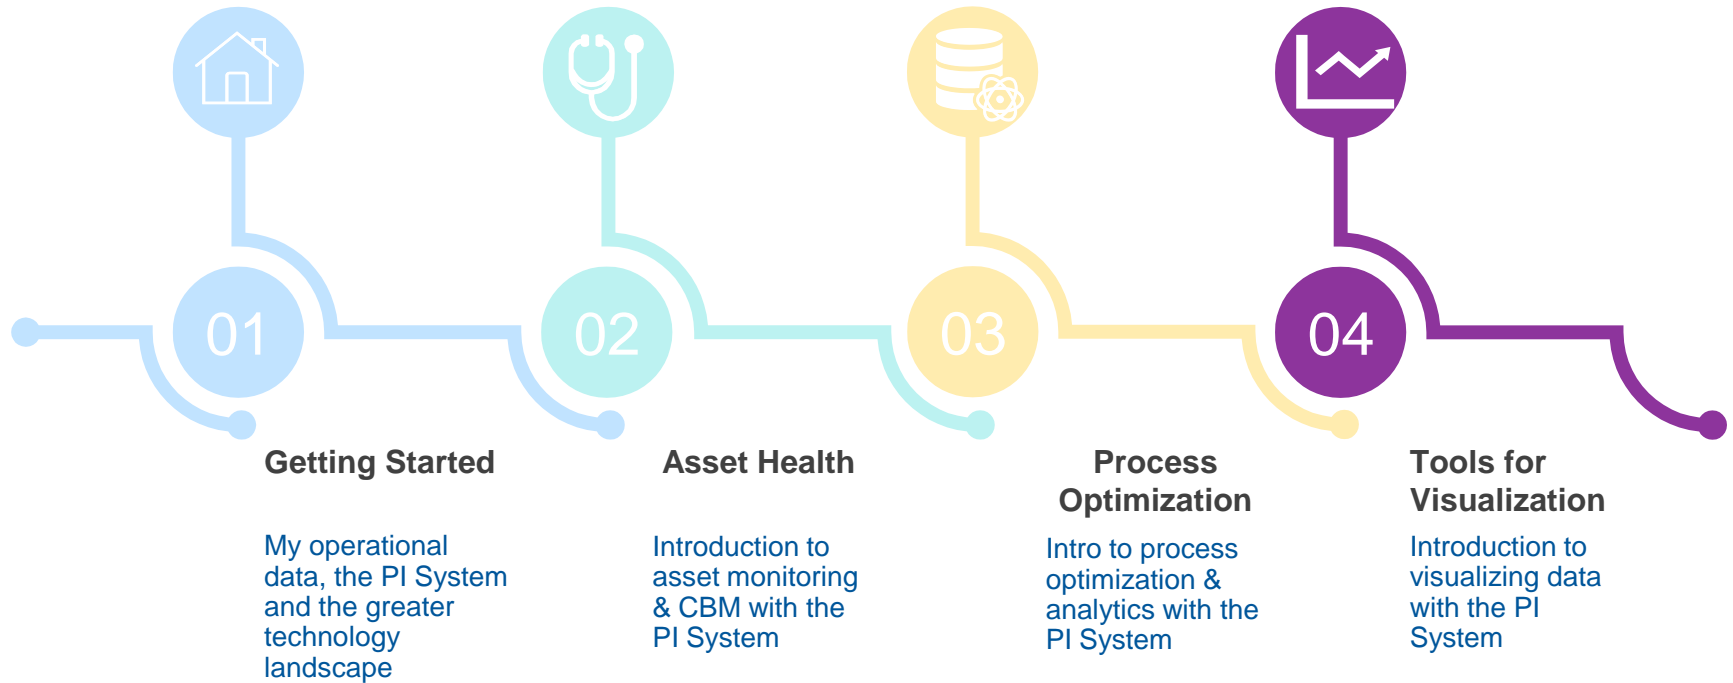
01

Getting Started

My operational data, the PI System and the greater technology landscape

02

Asset Health

Introduction to asset monitoring & CBM with the PI System

03

Process Optimization

Intro to process optimization & analytics with the PI System

04

Tools for Visualization

Introduction to visualizing data with the PI System